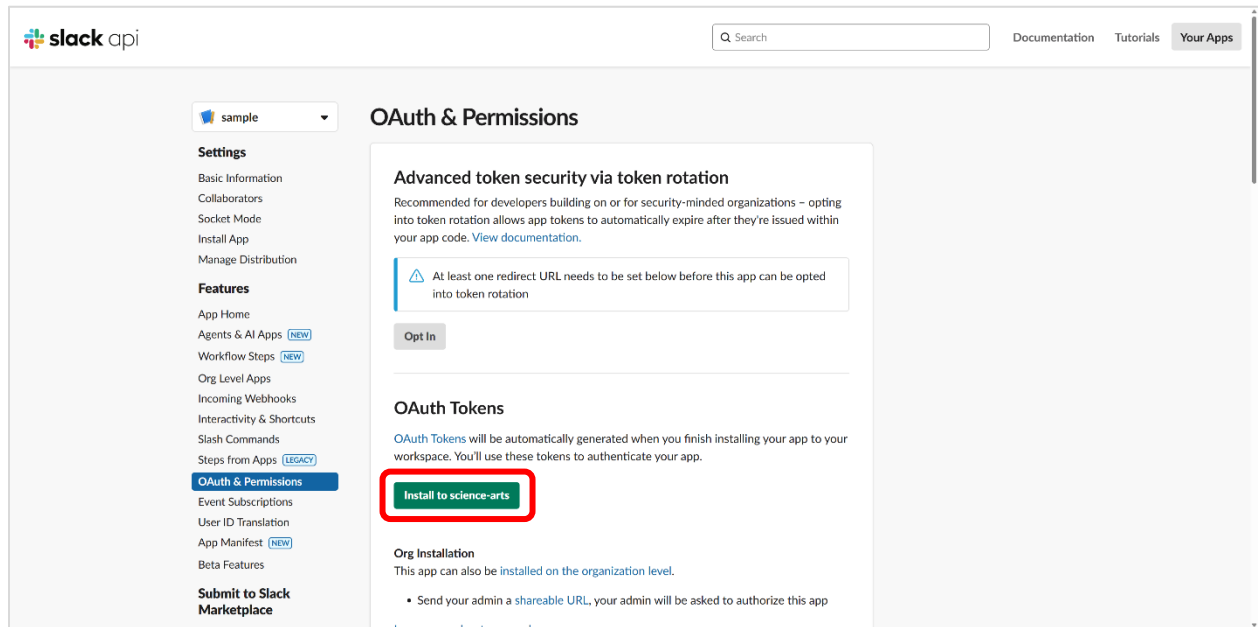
slack api

Search

Documentation Tutorials Your Apps

sample

Settings

Basic Information
Collaborators
Socket Mode
Install App
Manage Distribution

Features

App Home
Agents & AI Apps NEW
Workflow Steps NEW
Org Level Apps
Incoming Webhooks
Interactivity & Shortcuts
Slash Commands
Steps from Apps LEGACY
OAuth & Permissions
Event Subscriptions
User ID Translation
App Manifest NEW
Beta Features

Submit to Slack Marketplace

OAuth & Permissions

Advanced token security via token rotation

Recommended for developers building on or for security-minded organizations – opting into token rotation allows app tokens to automatically expire after they're issued within your app code. View documentation.

At least one redirect URL needs to be set below before this app can be opted into token rotation

Opt In

OAuth Tokens

OAuth Tokens will be automatically generated when you finish installing your app to your workspace. You'll use these tokens to authenticate your app.

Install to science-arts

Org Installation

This app can also be installed on the organization level.

• Send your admin a shareable URL, your admin will be asked to authorize this app

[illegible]